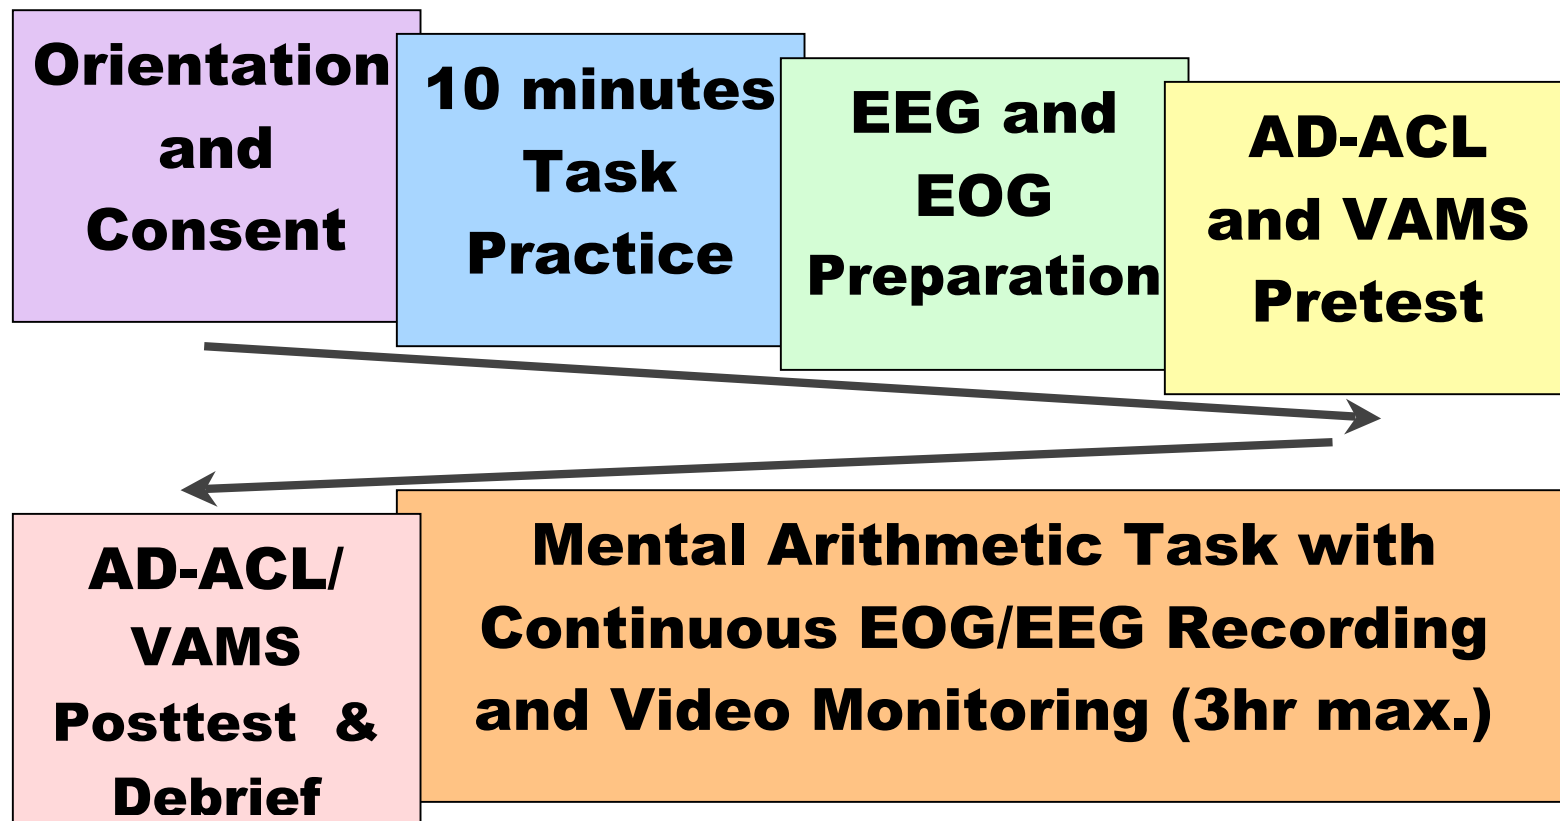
Orientation and Consent

10 minutes Task Practice

EEG and EOG Preparation

AD-ACL and VAMS Pretest

AD-ACL/ VAMS Posttest & Debrief

Mental Arithmetic Task with Continuous EOG/EEG Recording and Video Monitoring (3hr max.)